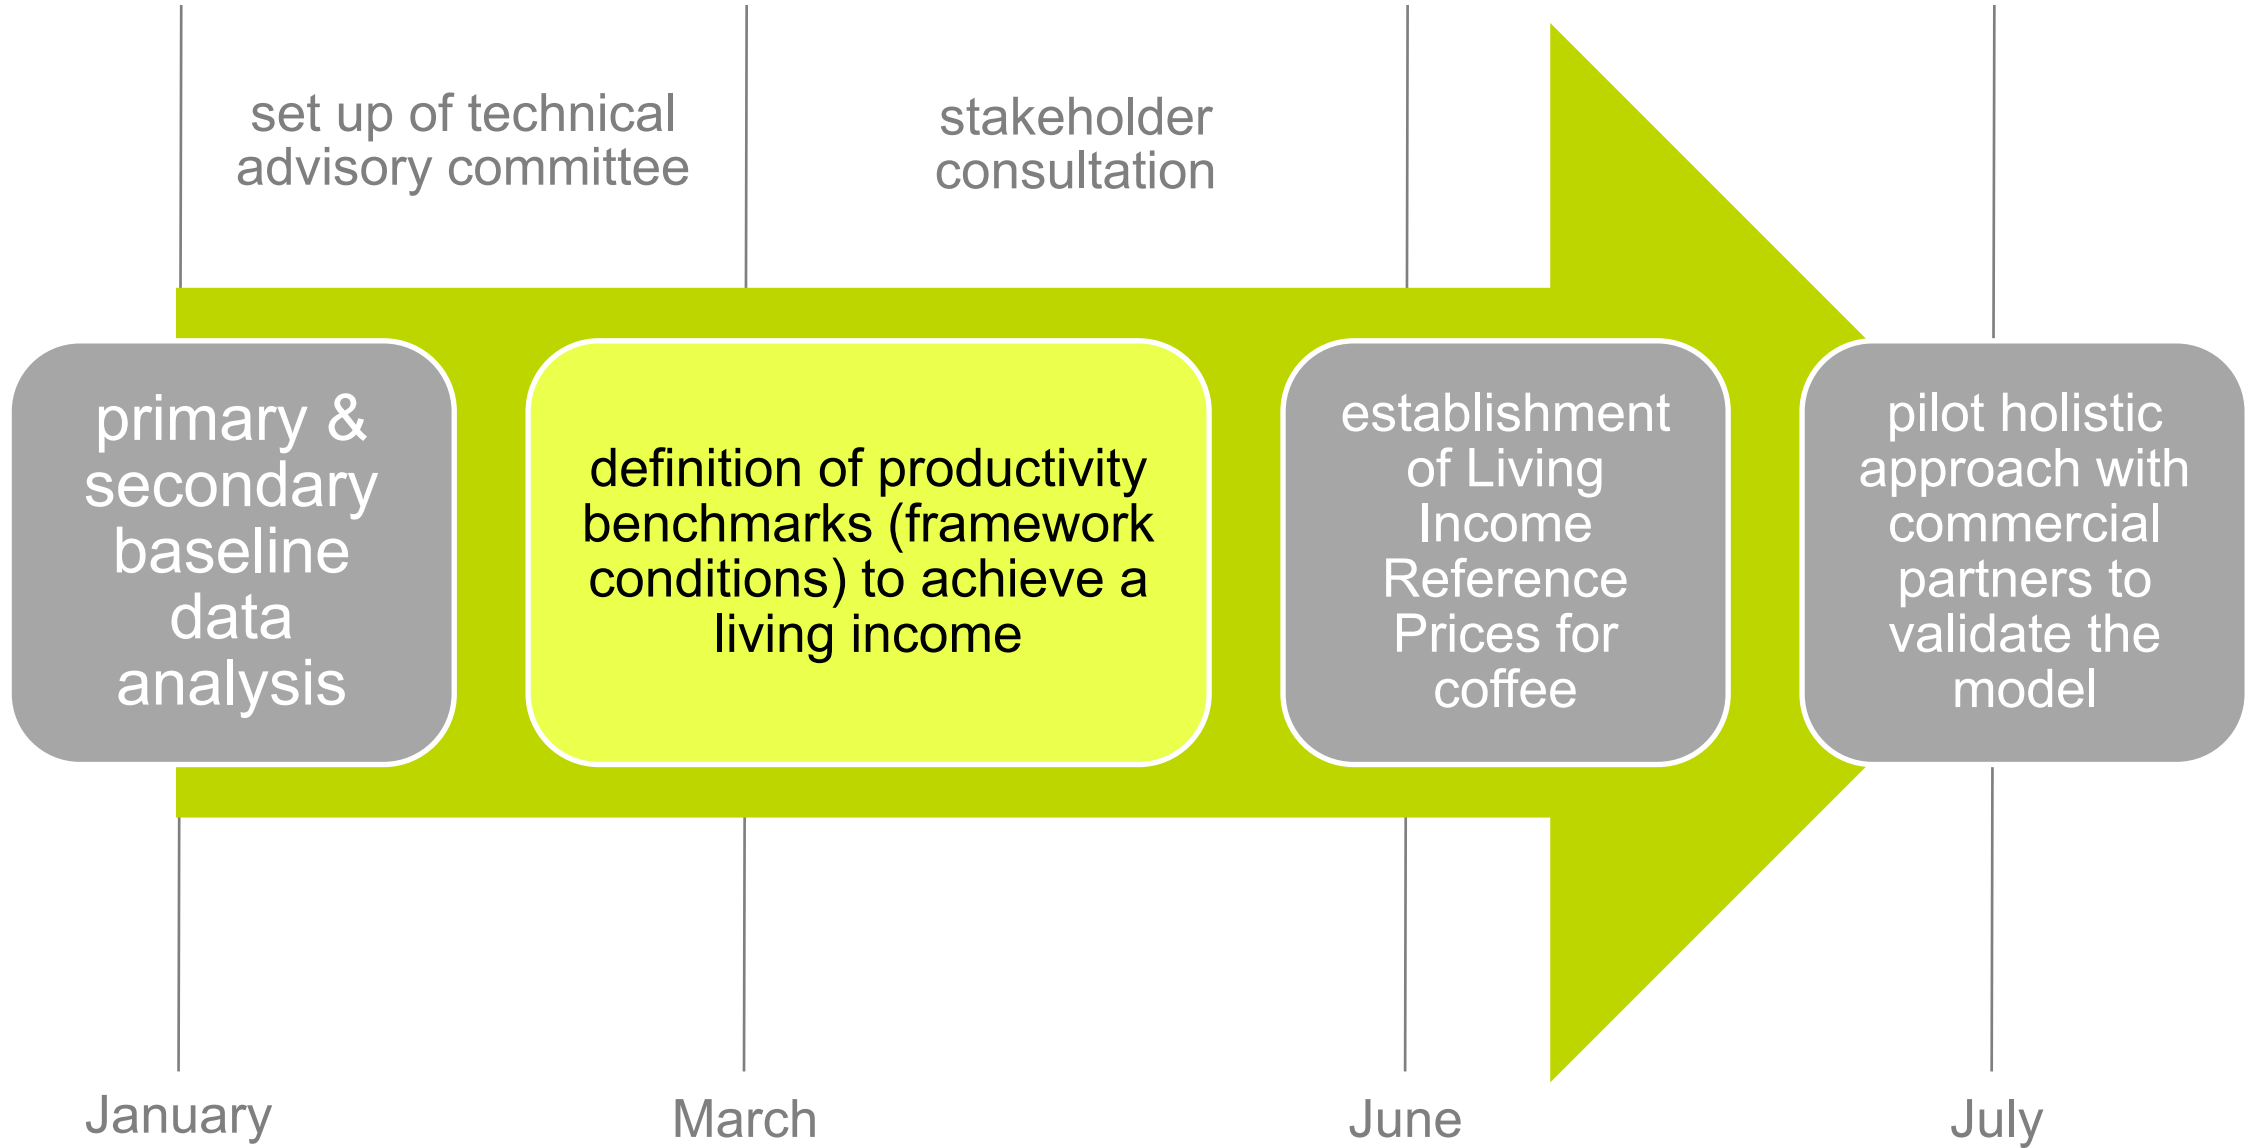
set up of technical advisory committee

stakeholder consultation

primary & secondary baseline data analysis

definition of productivity benchmarks (framework conditions) to achieve a living income

establishment of Living Income Reference Prices for coffee

pilot holistic approach with commercial partners to validate the model

January

March

June

July